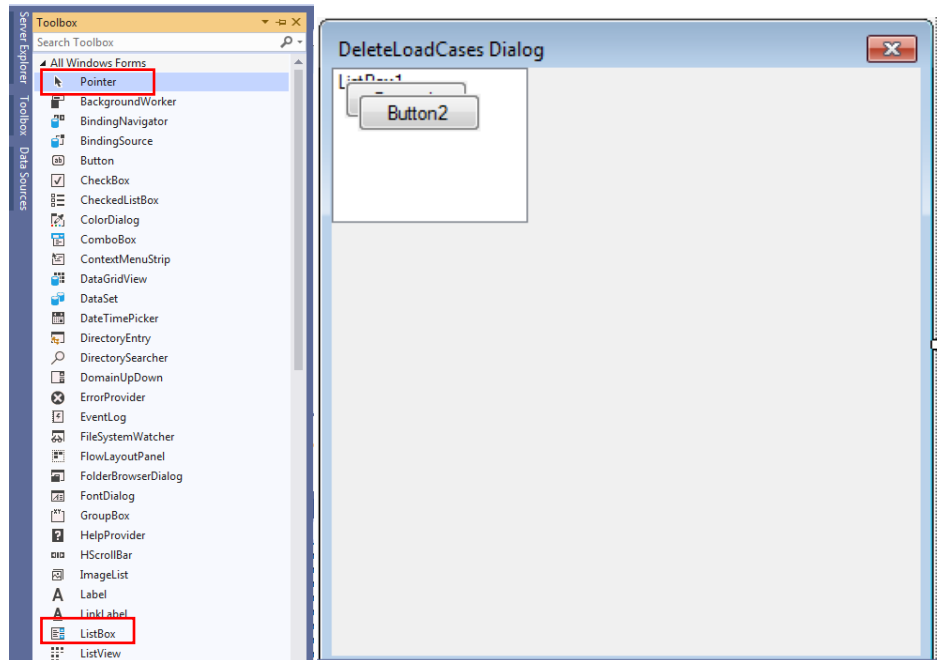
Server Explorer
Toolbox
Data Sources

Toolbox
Search Toolbox
All Windows Forms
Pointer
BackgroundWorker
BindingNavigator
BindingSource
Button
CheckBox
CheckedListBox
ColorDialog
ComboBox
ContextMenuStrip
DataGridView
DataSet
DateTimePicker
DirectoryEntry
DirectorySearcher
DomainUpDown
ErrorProvider
EventLog
FileSystemWatcher
FlowLayoutPanel
FolderBrowserDialog
FontDialog
GroupBox
HelpProvider
HScrollBar
ImageList
Label
LinkLabel
ListBox
ListView

DeleteLoadCases Dialog
ListBox1
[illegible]
Button2